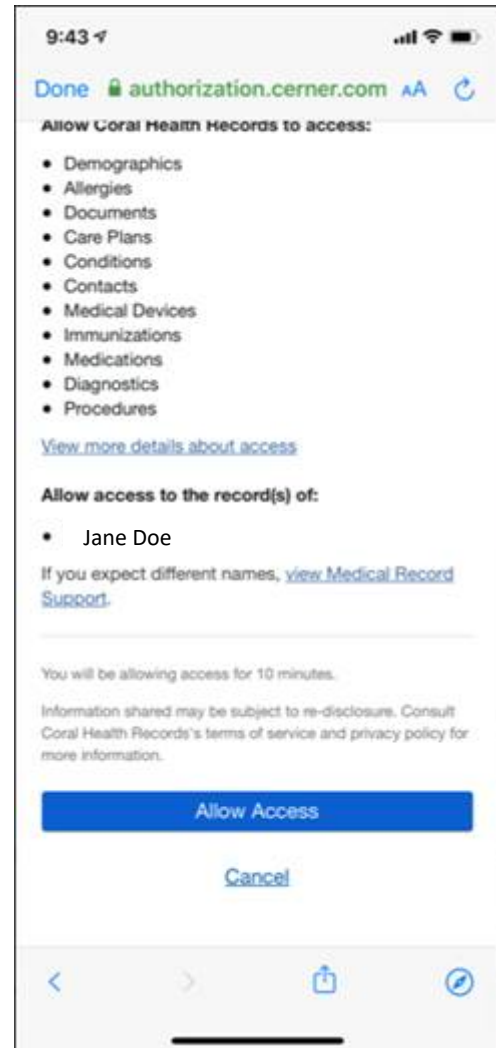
9:43

Done authorization.cerner.com AA

Allow Coral Health Records to access:

- Demographics
- Allergies
- Documents
- Care Plans
- Conditions
- Contacts
- Medical Devices
- Immunizations
- Medications
- Diagnostics
- Procedures

View more details about access

Allow access to the record(s) of:

- Jane Doe

If you expect different names, view Medical Record Support.

You will be allowing access for 10 minutes.

Information shared may be subject to re-disclosure. Consult Coral Health Records's terms of service and privacy policy for more information.

Allow Access

Cancel